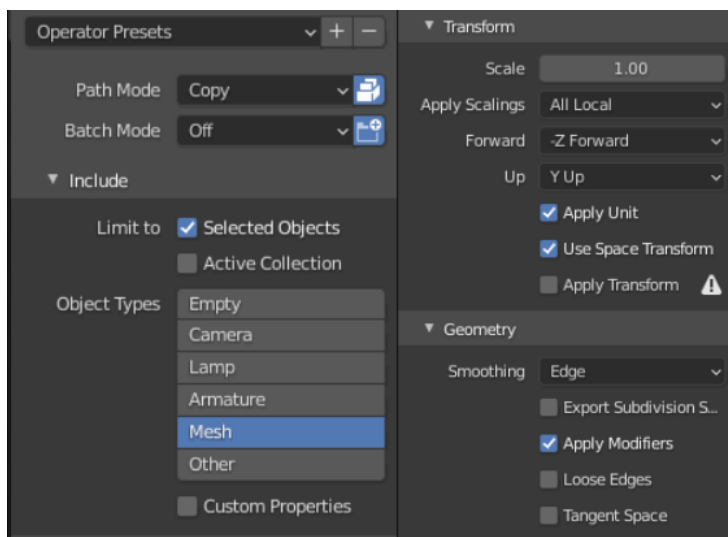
Operator Presets

Path Mode Copy
Batch Mode Off

Include

Limit to Selected Objects
Active Collection

Object Types
Empty
Camera
Lamp
Armature
Mesh
Other

Custom Properties

Transform

Scale 1.00
Apply Scalings All Local
Forward -Z Forward
Up Y Up
Apply Unit
Use Space Transform
Apply Transform

Geometry

Smoothing Edge
Export Subdivision S...
Apply Modifiers
Loose Edges
Tangent Space